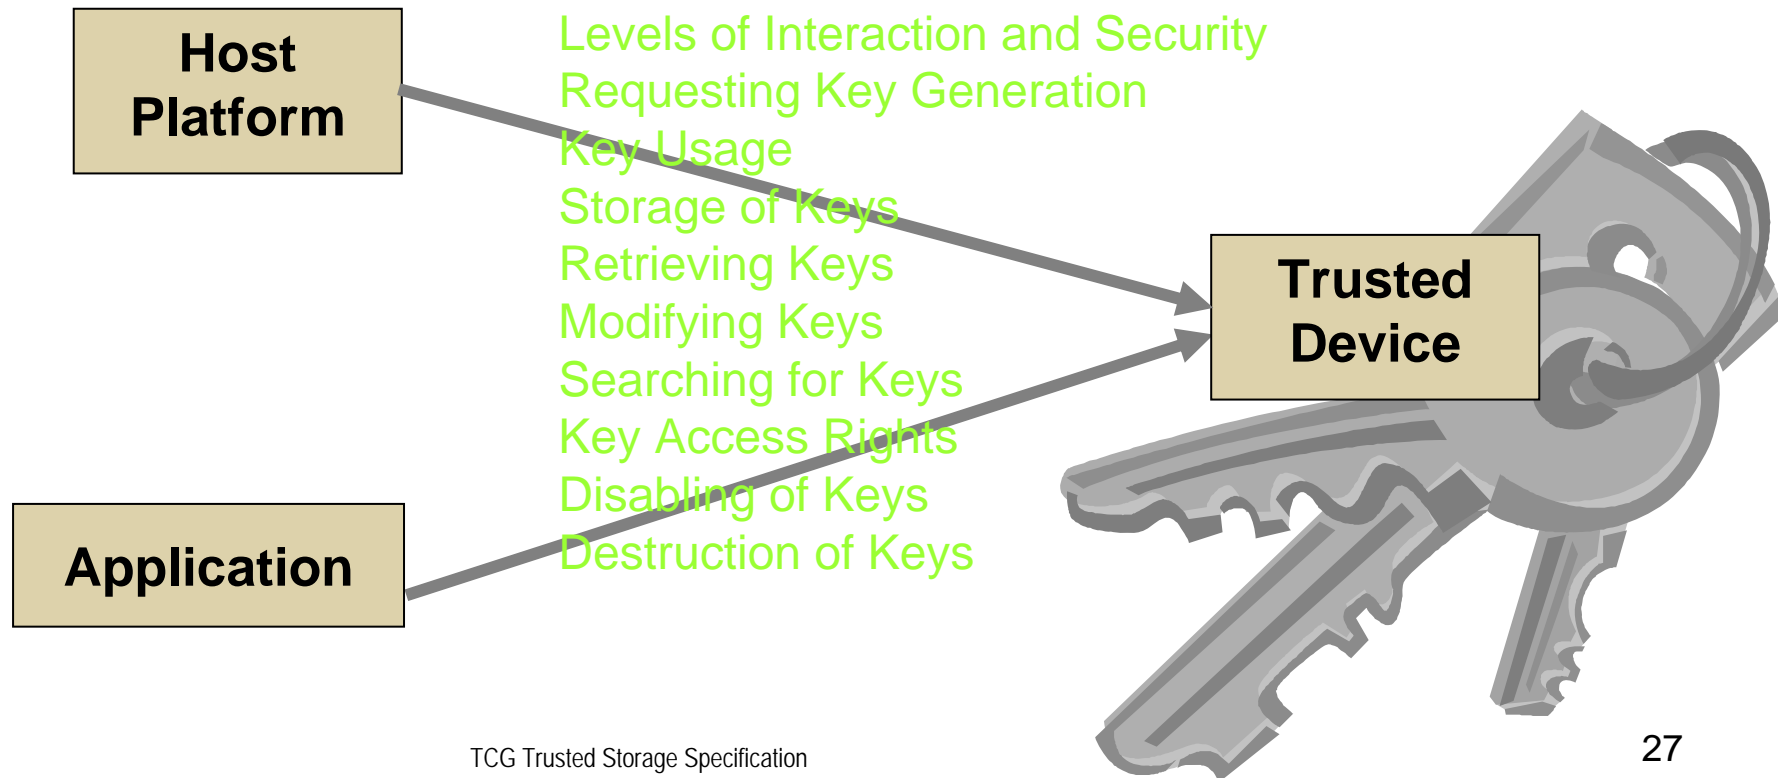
Host Platform

Levels of Interaction and Security
Requesting Key Generation
Key Usage
Storage of Keys
Retrieving Keys
Modifying Keys
Searching for Keys
Key Access Rights
Disabling of Keys
Destruction of Keys

Trusted Device

Application

TCG Trusted Storage Specification

27